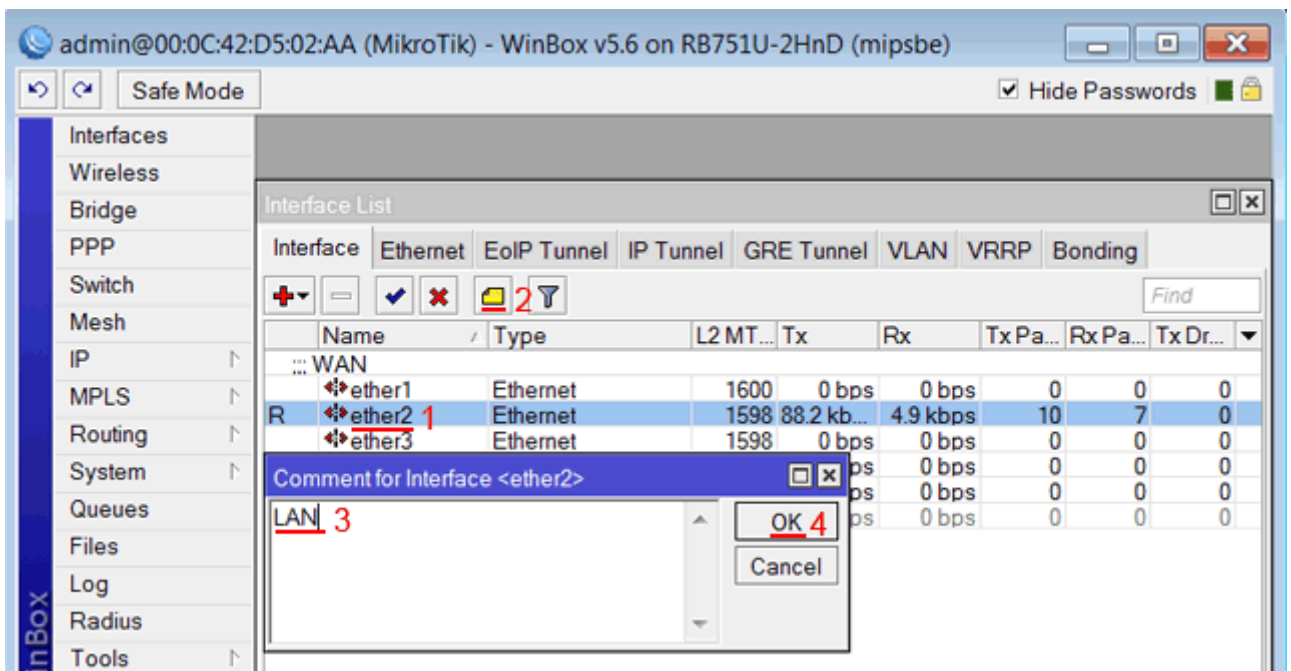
admin@00:0C:42:D5:02:AA (MikroTik) - WinBox v5.6 on RB751U-2HnD (mipsbe)

Safe Mode

Hide Passwords

Interfaces
Wireless
Bridge
PPP
Switch
Mesh
IP
MPLS
Routing
System
Queues
Files
Log
Radius
Tools

inBox

Interface List

Interface | Ethernet | EoIP Tunnel | IP Tunnel | GRE Tunnel | VLAN | VRRP | Bonding

2

Find

| | Name | Type | L2 MT... | Tx | Rx | Tx Pa... | Rx Pa... | Tx Dr... |
|---|---|---|---|---|---|---|---|---|
| | ;;; WAN | | | | | | | |
| | ether1 | Ethernet | 1600 | 0 bps | 0 bps | 0 | 0 | 0 |
| R | ether2 1 | Ethernet | 1598 | 88.2 kb... | 4.9 kbps | 10 | 7 | 0 |
| | ether3 | Ethernet | 1598 | 0 bps | 0 bps | 0 | 0 | 0 |
| | | | | ps | 0 bps | 0 | 0 | 0 |
| | | | | ps | 0 bps | 0 | 0 | 0 |
| | | | | ps | 0 bps | 0 | 0 | 0 |

Comment for Interface <ether2>

LAN 3

OK 4

Cancel